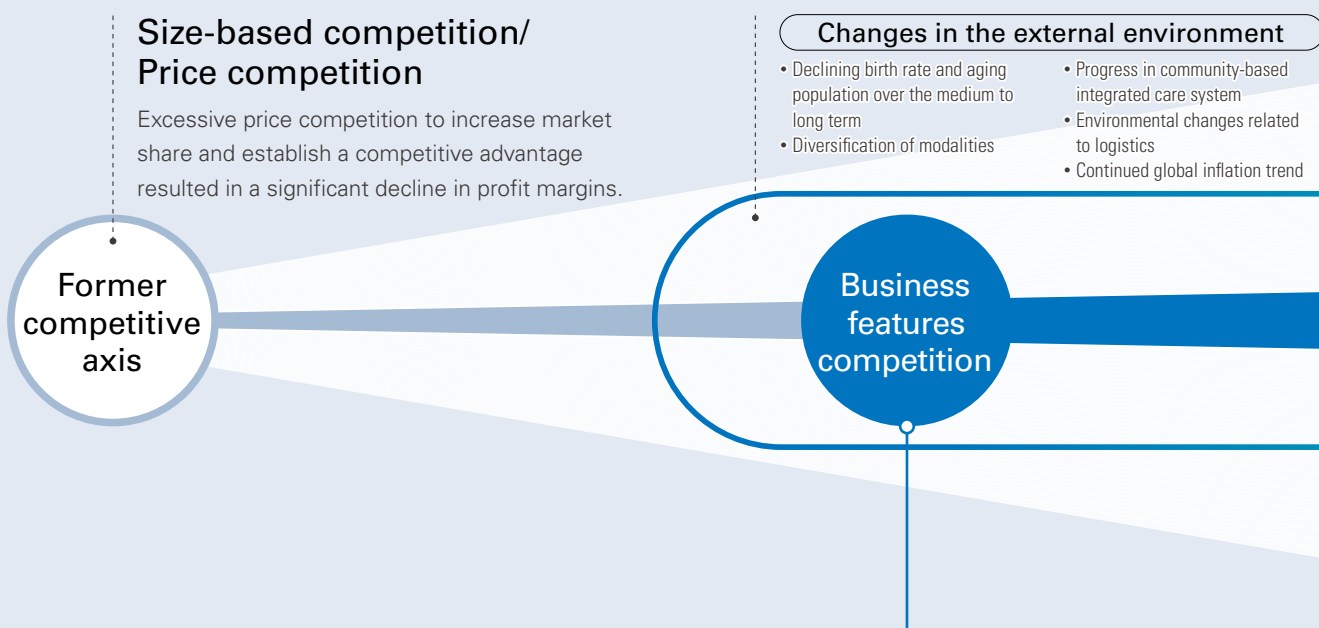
Size-based competition/
Price competition

Excessive price competition to increase market share and establish a competitive advantage resulted in a significant decline in profit margins.

Changes in the external environment

• Declining birth rate and aging population over the medium to long term
• Diversification of modalities

• Progress in community-based integrated care system
• Environmental changes related to logistics
• Continued global inflation trend

Former competitive axis

Business features competition